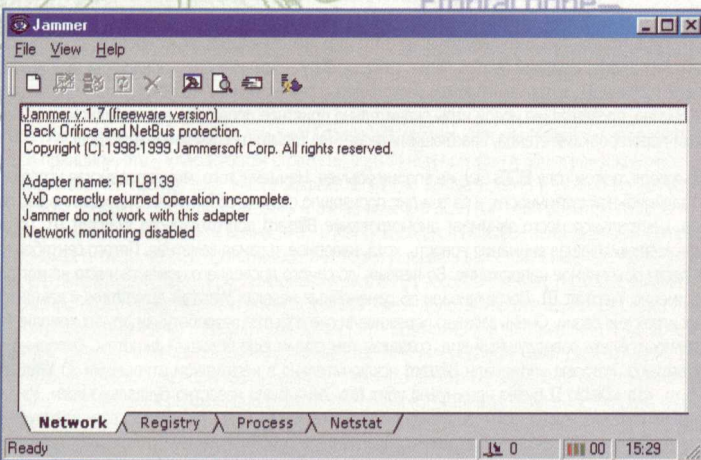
Jammer

File View Help

Jammer v.1.7 (freeware version)
Back Orifice and NetBus protection.
Copyright (C) 1998-1999 Jammersoft Corp. All rights reserved.

Adapter name: RTL8139
VxD correctly returned operation incomplete.
Jammer do not work with this adapter
Network monitoring disabled

Network Registry Process Netstat

Ready 0 00 15:29